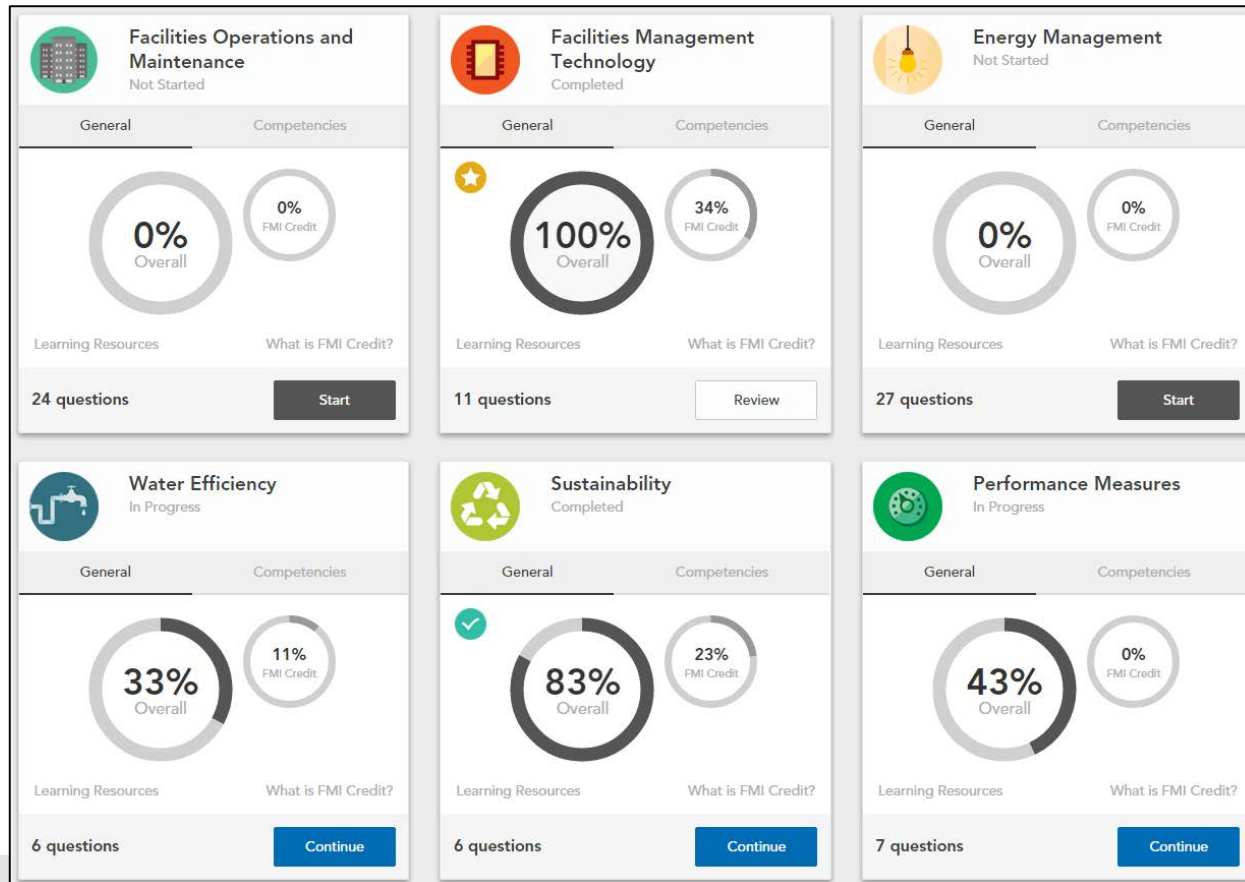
Facilities Operations and Maintenance
Not Started

General | Competencies

0%
Overall

0%
FMI Credit

Learning Resources
What is FMI Credit?

24 questions
Start

Facilities Management Technology
Completed

General | Competencies

100%
Overall

34%
FMI Credit

Learning Resources
What is FMI Credit?

11 questions
Review

Energy Management
Not Started

General | Competencies

0%
Overall

0%
FMI Credit

Learning Resources
What is FMI Credit?

27 questions
Start

Water Efficiency
In Progress

General | Competencies

33%
Overall

11%
FMI Credit

Learning Resources
What is FMI Credit?

6 questions
Continue

Sustainability
Completed

General | Competencies

83%
Overall

23%
FMI Credit

Learning Resources
What is FMI Credit?

6 questions
Continue

Performance Measures
In Progress

General | Competencies

43%
Overall

0%
FMI Credit

Learning Resources
What is FMI Credit?

7 questions
Continue